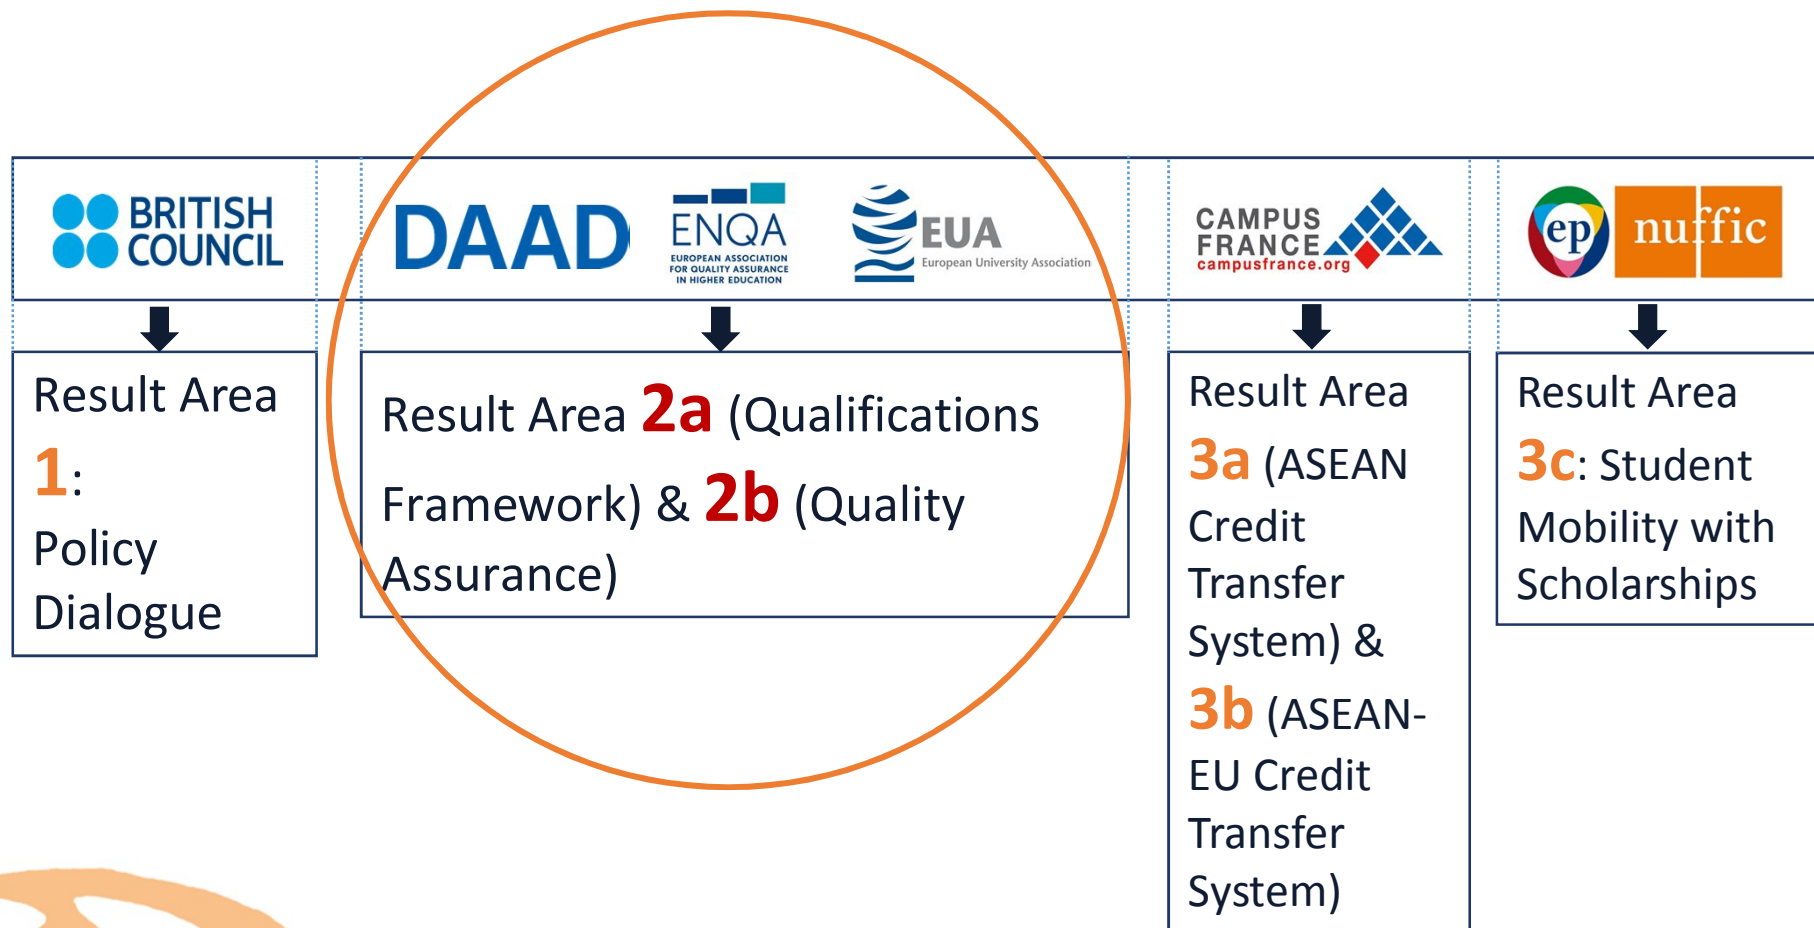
BRITISH COUNCIL

DAAD

ENQA
EUROPEAN ASSOCIATION FOR QUALITY ASSURANCE IN HIGHER EDUCATION

EUA
European University Association

CAMPUS FRANCE
campusfrance.org

ep

nuffic

Result Area 1: Policy Dialogue

Result Area 2a (Qualifications Framework) & 2b (Quality Assurance)

Result Area 3a (ASEAN Credit Transfer System) & 3b (ASEAN-EU Credit Transfer System)

Result Area 3c: Student Mobility with Scholarships